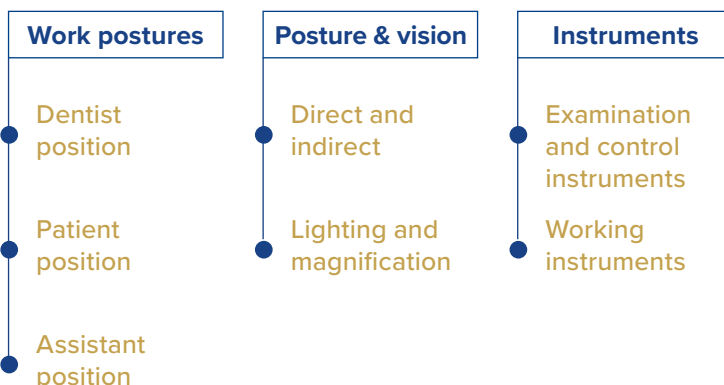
Work postures

Dentist position

Patient position

Assistant position

Posture & vision

Direct and indirect

Lighting and magnification

Instruments

Examination and control instruments

Working instruments